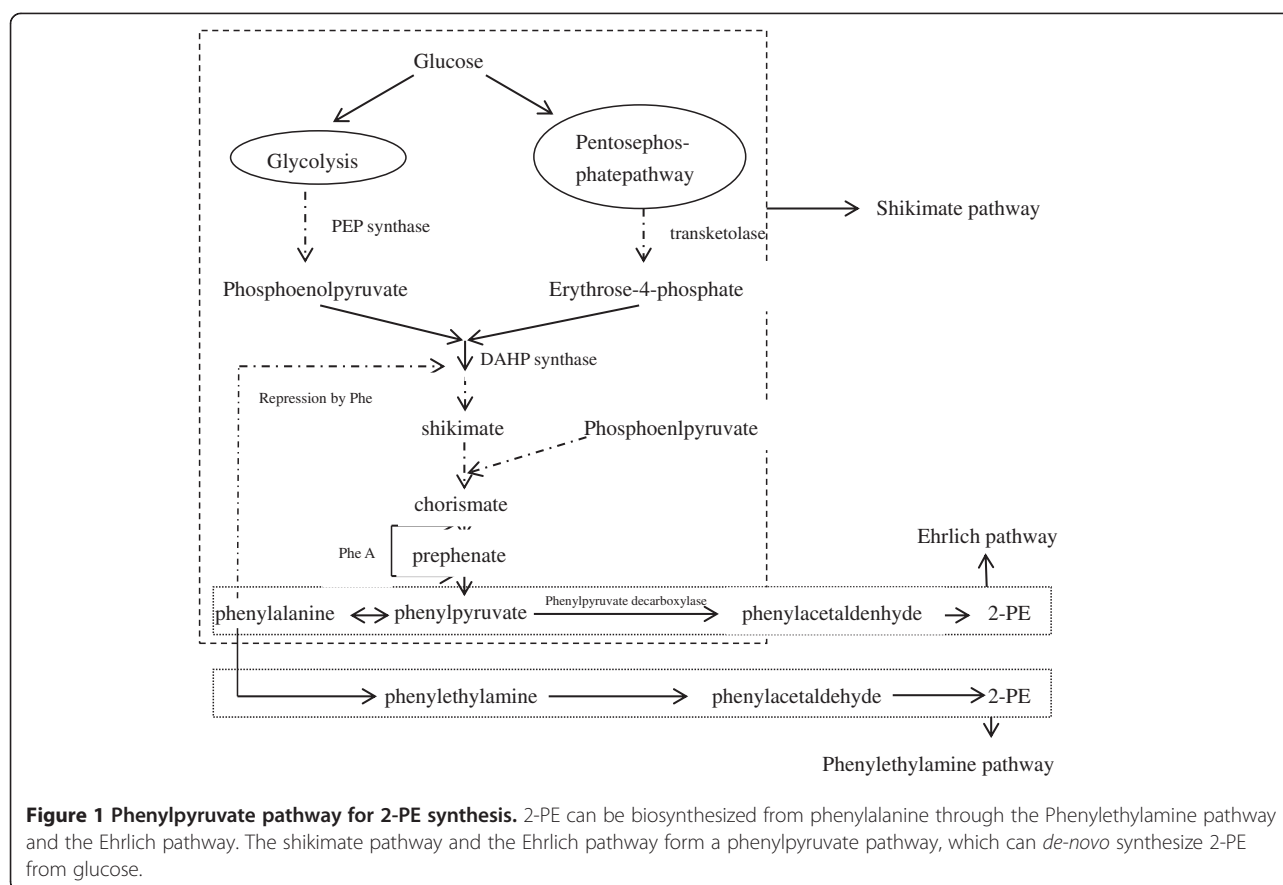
Glucose

Glycolysis

Pentosephosphatepathway

Shikimate pathway

PEP synthase

transketolase

Phosphoenolpyruvate

Erythrose-4-phosphate

DAHP synthase

Repression by Phe

shikimate

Phosphoenlpyruvate

chorismate

Phe A

prephenate

Ehrlich pathway

phenylalanine

phenylpyruvate

Phenylpyruvate decarboxylase

phenylacetaldenhyde

2-PE

phenylethylamine

phenylacetaldehyde

2-PE

Phenylethylamine pathway

**Figure 1 Phenylpyruvate pathway for 2-PE synthesis.** 2-PE can be biosynthesized from phenylalanine through the Phenylethylamine pathway and the Ehrlich pathway. The shikimate pathway and the Ehrlich pathway form a phenylpyruvate pathway, which can *de-novo* synthesize 2-PE from glucose.